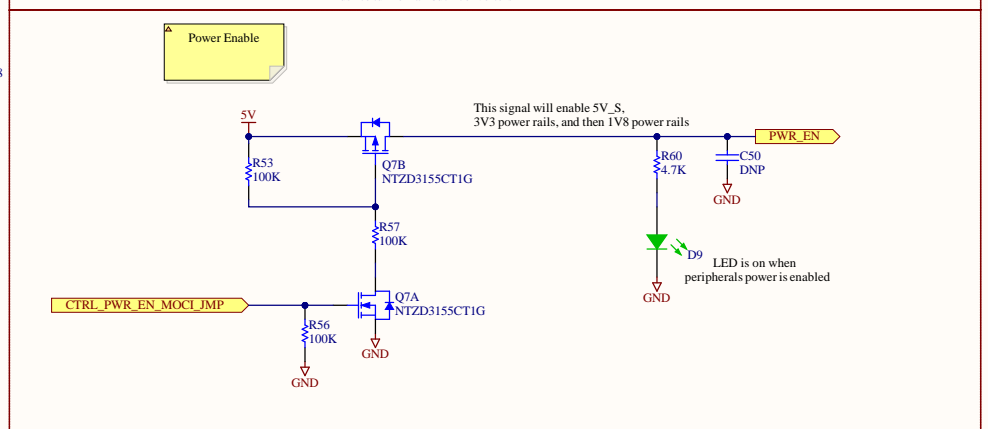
Power Enable

5V

R53
100K

Q7B
NTZD3155CT1G

This signal will enable 5V_S, 3V3 power rails, and then 1V8 power rails

PWR_EN

R60
4.7K

C50
DNP

GND

R57
100K

D9

LED is on when peripherals power is enabled

GND

CTRL_PWR_EN_MOCI_JMP

Q7A
NTZD3155CT1G

R56
100K

GND

GND

3